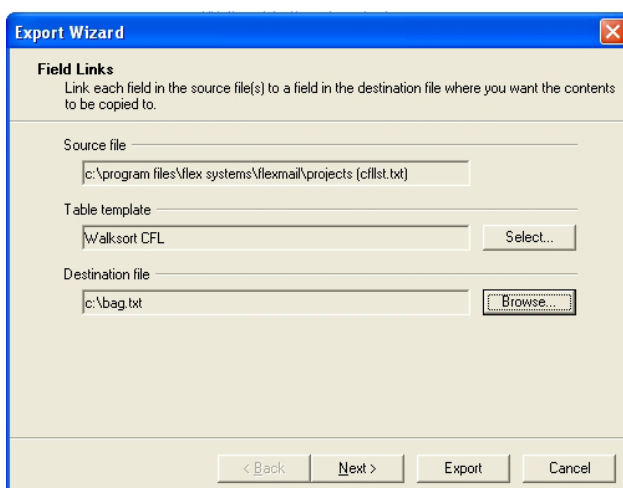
Export Wizard

Field Links
Link each field in the source file(s) to a field in the destination file where you want the contents to be copied to.

Source file

c:\program files\flex systems\flexmail\projects (cfllst.txt)

Table template

Walksort CFL

Select...

Destination file

c:\bag.txt

Browse...

< Back

Next >

Export

Cancel